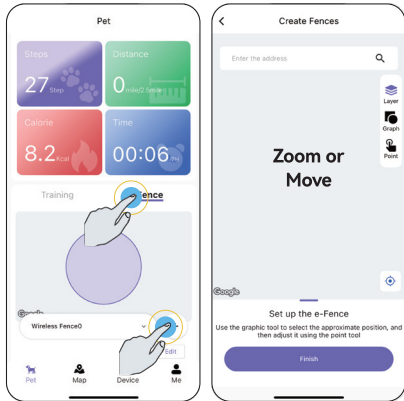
Pet

Steps
27 Step

Distance
0 mile/2.5mile

Calorie
8.2 Kcal

Time
00:06 Min

Training

ence

Google

Wireless Fence0

Edit

Pet
Map
Device
Me

Create Fences

Enter the address

Layer
Graph
Point

Zoom or Move

Google

Set up the e-Fence

Use the graphic tool to select the approximate position, and then adjust it using the point tool

Finish